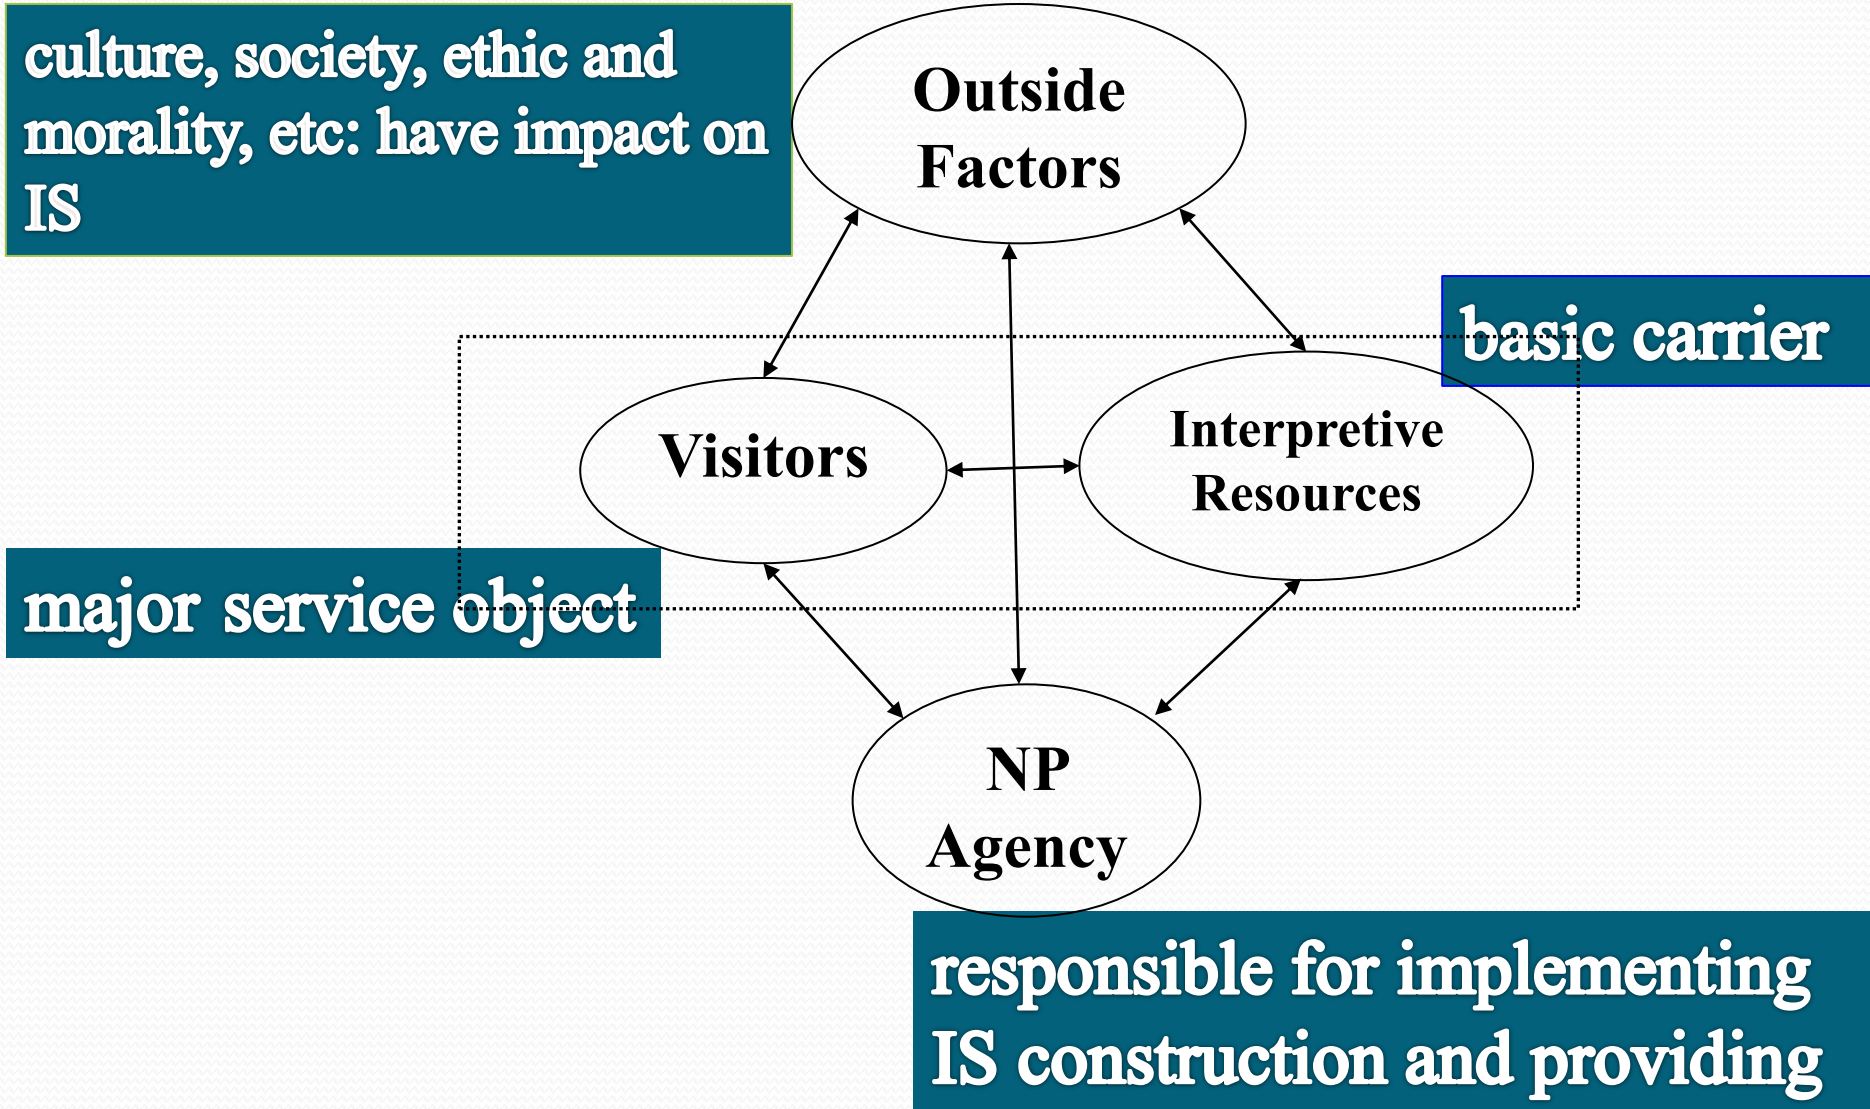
culture, society, ethic and morality, etc: have impact on IS

Outside Factors

basic carrier

Visitors

Interpretive Resources

major service object

NP Agency

responsible for implementing IS construction and providing